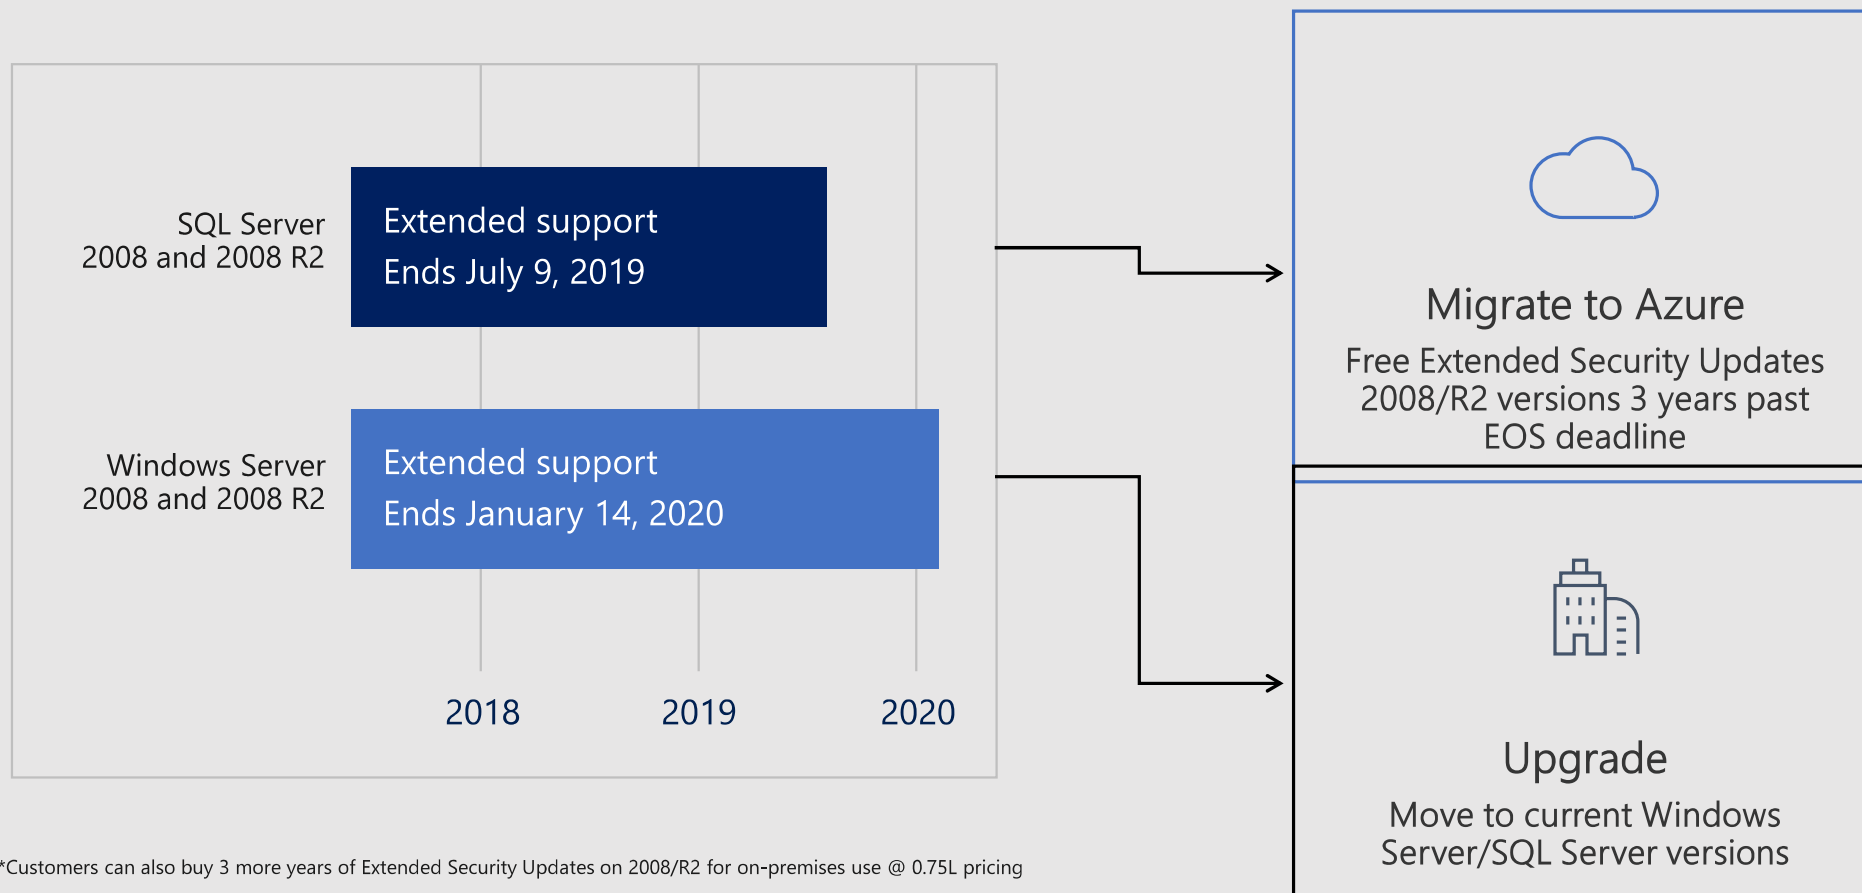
SQL Server 2008 and 2008 R2

Extended support
Ends July 9, 2019

Windows Server 2008 and 2008 R2

Extended support
Ends January 14, 2020

2018

2019

2020

Migrate to Azure

Free Extended Security Updates 2008/R2 versions 3 years past EOS deadline

Upgrade

Move to current Windows Server/SQL Server versions

*Customers can also buy 3 more years of Extended Security Updates on 2008/R2 for on-premises use @ 0.75L pricing